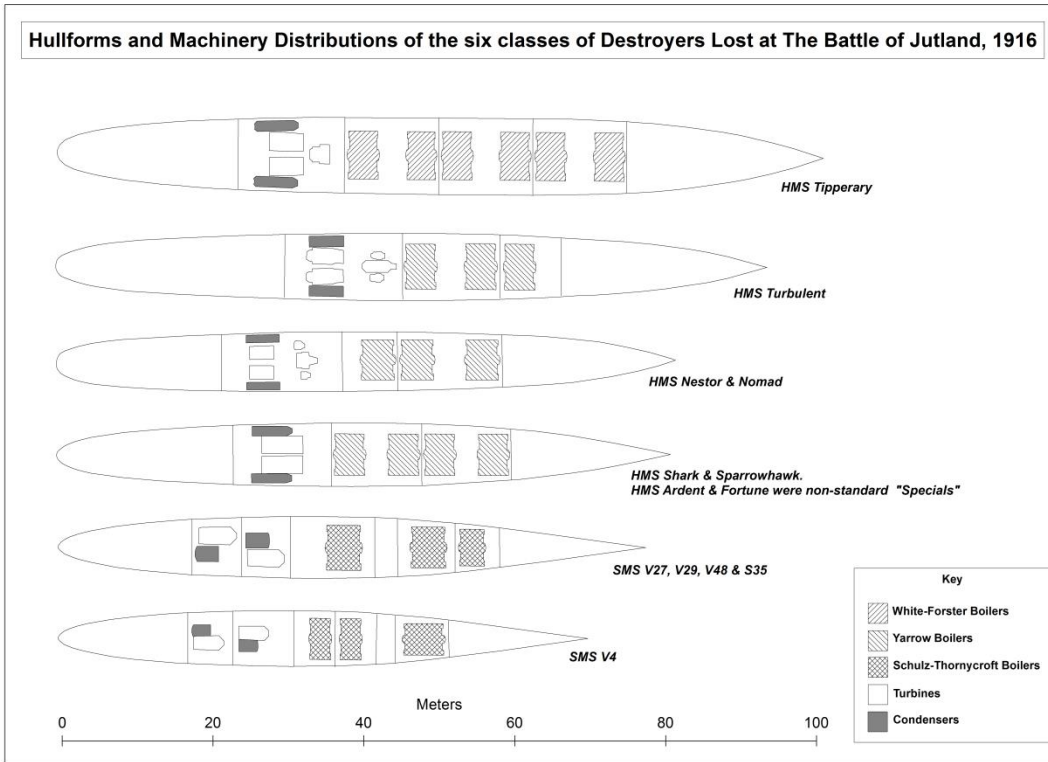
Hullforms and Machinery Distributions of the six classes of Destroyers Lost at The Battle of Jutland, 1916

HMS Tipperary

HMS Turbulent

HMS Nestor & Nomad

HMS Shark & Sparrowhawk.
HMS Ardent & Fortune were non-standard "Specials"

SMS V27, V29, V48 & S35

SMS V4

Key
White-Forster Boilers
Yarrow Boilers
Schulz-Thornycroft Boilers
Turbines
Condensers

Meters
0 20 40 60 80 100